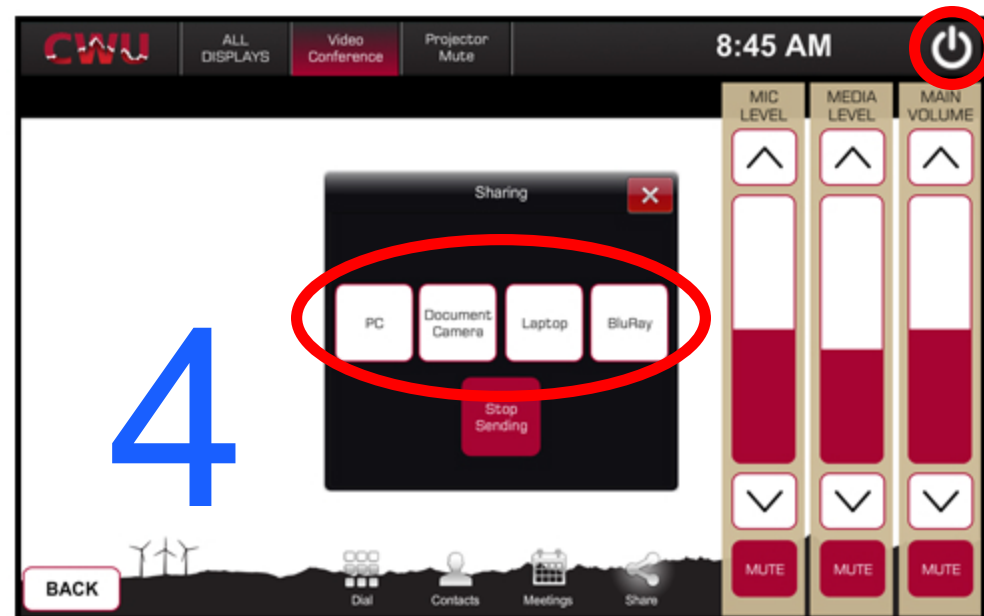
CWU

ALL DISPLAYS

Video Conference

Projector Mute

8:45 AM

MIC LEVEL

MEDIA LEVEL

MAIN VOLUME

Sharing

PC

Document Camera

Laptop

BluRay

Stop Sending

4

MUTE

MUTE

MUTE

BACK

Dial

Contacts

Meetings

Share